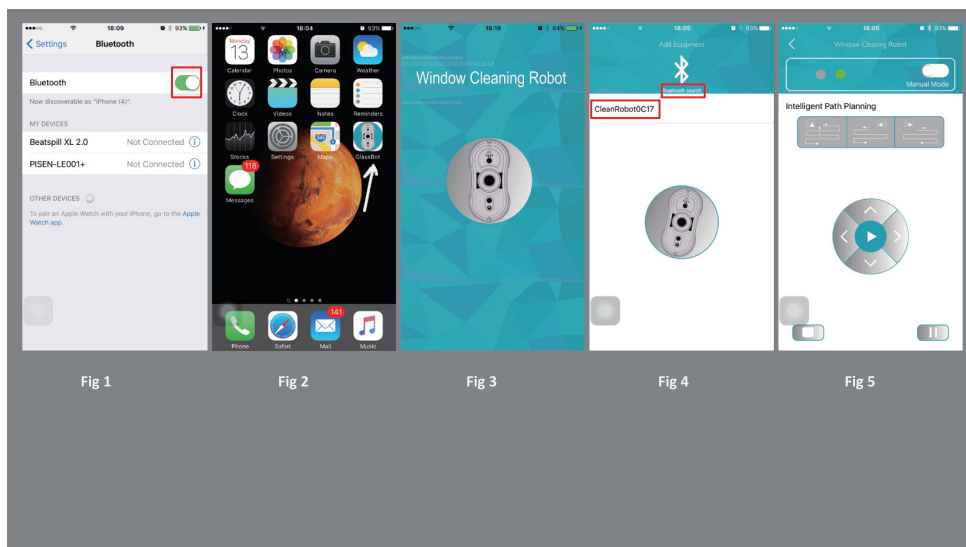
18:09 93%

Settings Bluetooth

Bluetooth

Now discoverable as "iPhone (4)".

MY DEVICES

Beatspill XL 2.0 Not Connected

PISEN-LE001+ Not Connected

OTHER DEVICES

To pair an Apple Watch with your iPhone, go to the Apple Watch app.

Fig 1

18:04 93%

Monday 13

Calendar Photos Camera Weather

Clock Videos Notes Reminders

Stocks Settings Maps GlassBot

118

Messages

Phone Safari 141 Mail Music

Fig 2

18:19 94%

Window Cleaning Robot

Fig 3

18:05 93%

Add Equipment

Bluetooth search

CleanRobot0C17

Fig 4

18:05

Window Cleaning Robot

Manual Mode

Intelligent Path Planning

Fig 5